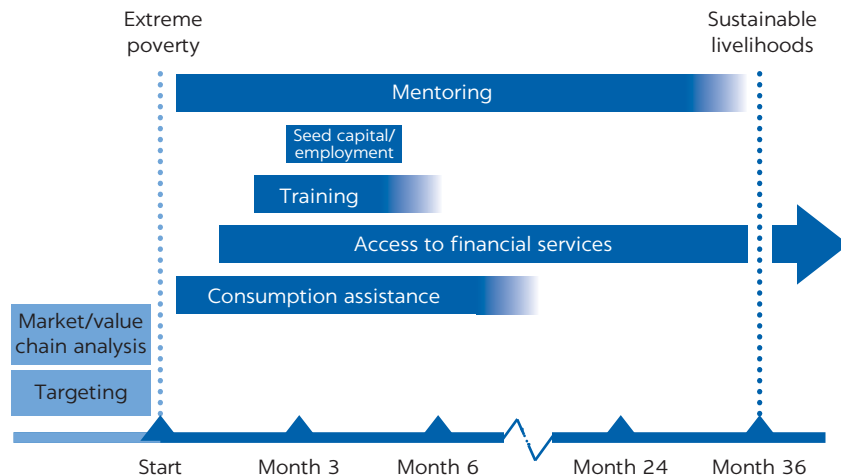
Extreme poverty

Sustainable livelihoods

Mentoring

Seed capital/ employment

Training

Access to financial services

Consumption assistance

Market/value chain analysis

Targeting

Start

Month 3

Month 6

Month 24

Month 36